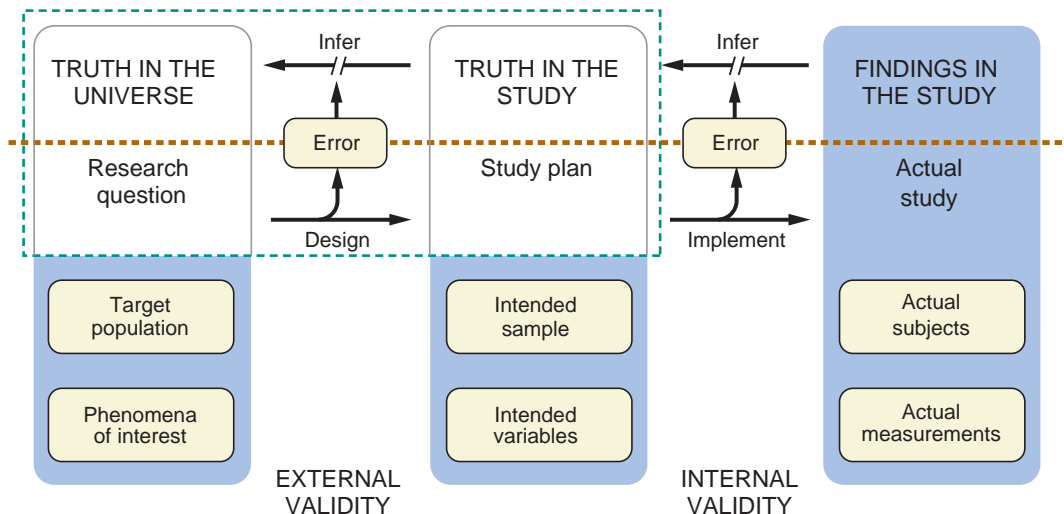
TRUTH IN THE UNIVERSE

Research question

Target population

Phenomena of interest

Infer

Error

Design

TRUTH IN THE STUDY

Study plan

Intended sample

Intended variables

Infer

Error

Implement

FINDINGS IN THE STUDY

Actual study

Actual subjects

Actual measurements

EXTERNAL VALIDITY

INTERNAL VALIDITY